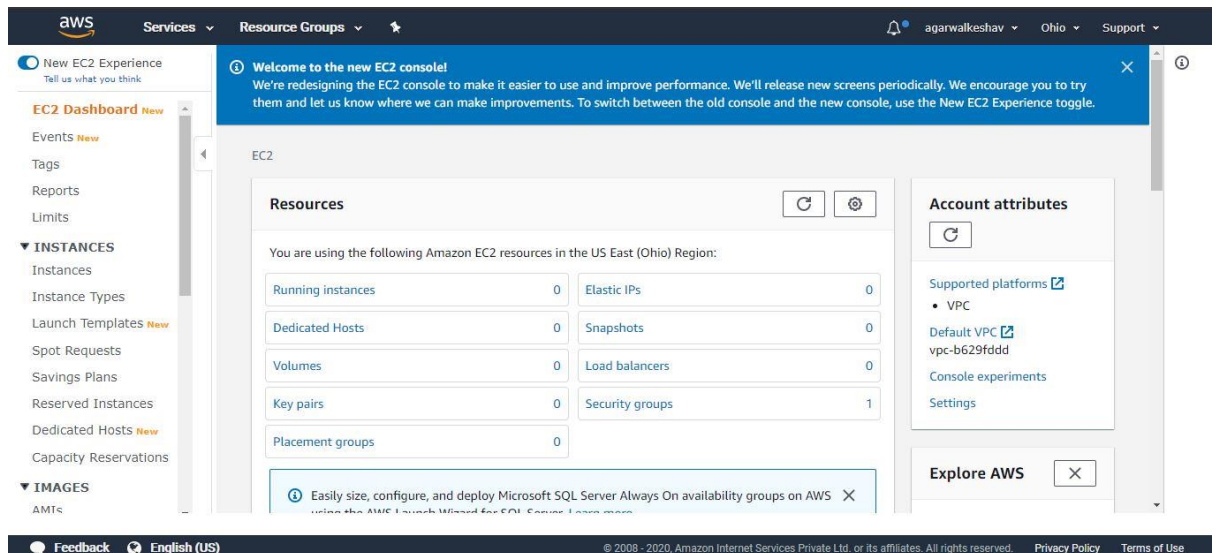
aws Services Resource Groups agarwalkeshav Ohio Support

New EC2 Experience
Tell us what you think

EC2 Dashboard New
Events New
Tags
Reports
Limits
▼ INSTANCES
Instances
Instance Types
Launch Templates New
Spot Requests
Savings Plans
Reserved Instances
Dedicated Hosts New
Capacity Reservations
▼ IMAGES
AMIs

Welcome to the new EC2 console!
We're redesigning the EC2 console to make it easier to use and improve performance. We'll release new screens periodically. We encourage you to try them and let us know where we can make improvements. To switch between the old console and the new console, use the New EC2 Experience toggle.

EC2

Resources

You are using the following Amazon EC2 resources in the US East (Ohio) Region:

| | | | |
|---|---|---|---|
| Running instances | 0 | Elastic IPs | 0 |
| Dedicated Hosts | 0 | Snapshots | 0 |
| Volumes | 0 | Load balancers | 0 |
| Key pairs | 0 | Security groups | 1 |
| Placement groups | 0 | | |

Easily size, configure, and deploy Microsoft SQL Server Always On availability groups on AWS using the AWS Launch Wizard for SQL Server. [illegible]

Account attributes

Supported platforms
• VPC
Default VPC
vpc-b629fddd
Console experiments
Settings

Explore AWS

Feedback English (US)
© 2008 - 2020, Amazon Internet Services Private Ltd. or its affiliates. All rights reserved. Privacy Policy Terms of Use